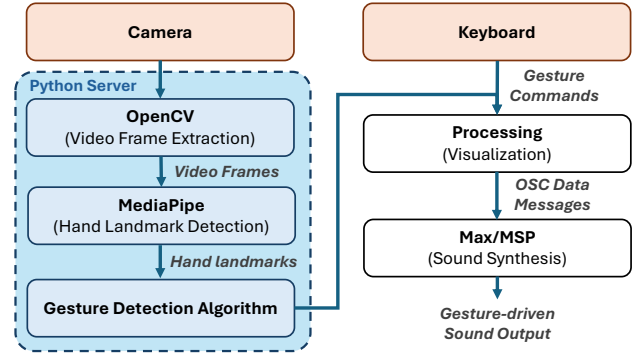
Camera

Python Server

OpenCV
(Video Frame Extraction)

Video Frames

MediaPipe
(Hand Landmark Detection)

Hand landmarks

Gesture Detection Algorithm

Keyboard

Gesture Commands

Processing
(Visualization)

OSC Data Messages

Max/MSP
(Sound Synthesis)

Gesture-driven Sound Output